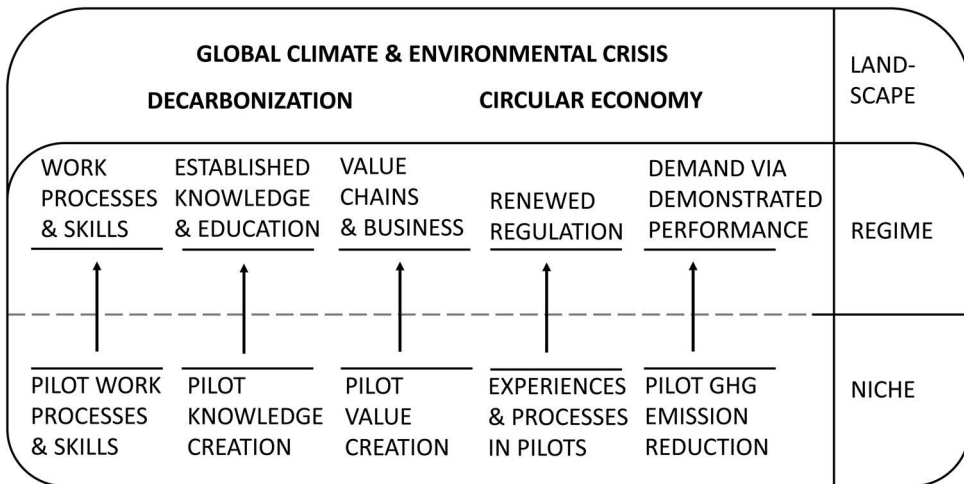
GLOBAL CLIMATE & ENVIRONMENTAL CRISIS

DECARBONIZATION CIRCULAR ECONOMY

LANDSCAPE

WORK PROCESSES & SKILLS

ESTABLISHED KNOWLEDGE & EDUCATION

VALUE CHAINS & BUSINESS

RENEWED REGULATION

DEMAND VIA DEMONSTRATED PERFORMANCE

REGIME

PILOT WORK PROCESSES & SKILLS

PILOT KNOWLEDGE CREATION

PILOT VALUE CREATION

EXPERIENCES & PROCESSES IN PILOTS

PILOT GHG EMISSION REDUCTION

NICHE